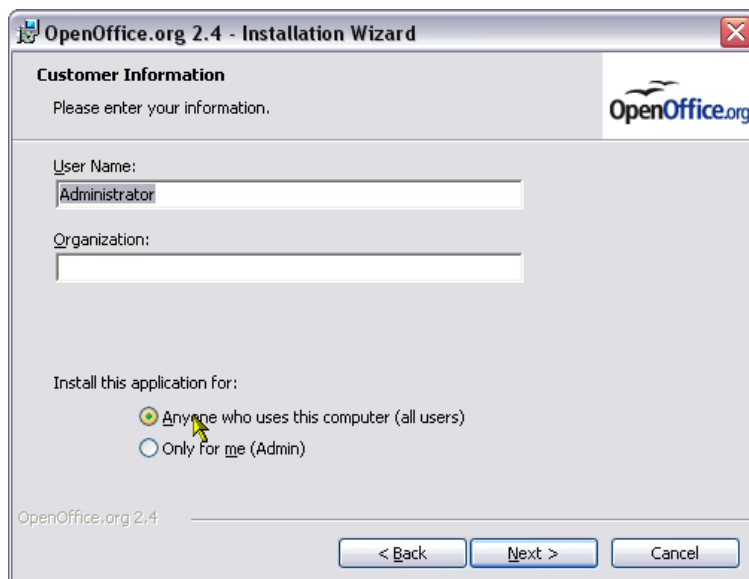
OpenOffice.org 2.4 - Installation Wizard

Customer Information

Please enter your information.

OpenOffice.org

User Name:

Administrator

Organization:

Install this application for:

Anyone who uses this computer (all users)

Only for me (Admin)

OpenOffice.org 2.4

< Back

Next >

Cancel